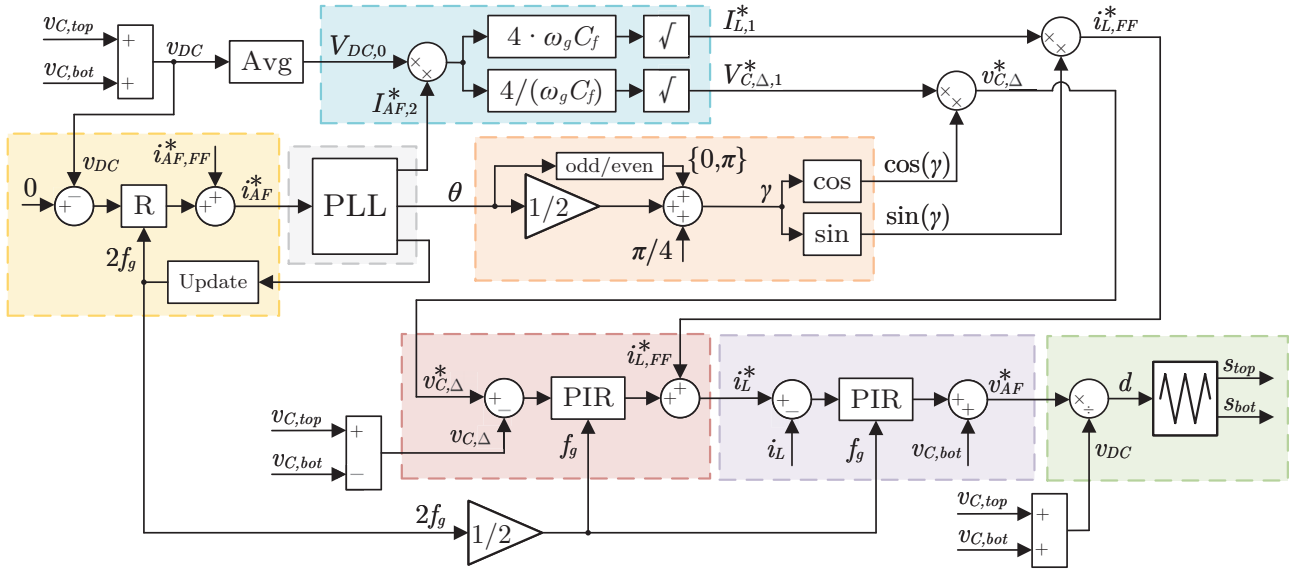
$v_{C,top}$
+
+
$v_{C,bot}$
$v_{DC}$
Avg
$V_{DC,0}$
$\times$
$\times$
$4 \cdot \omega_g C_f$
$\sqrt{}$
$4/(\omega_g C_f)$
$\sqrt{}$
$I^*_{L,1}$
$V^*_{C,\Delta,1}$
$\times$
$\times$
$v^*_{C,\Delta}$
$\times$
$\times$
$i^*_{L,FF}$
$I^*_{AF,2}$
$v_{DC}$
$i^*_{AF,FF}$
0
$+$
$-$
R
$+$
$+$
$i^*_{AF}$
$2f_g$
Update
PLL
$\theta$
odd/even
$\{0,\pi\}$
$1/2$
$+$
$+$
$+$
$\gamma$
$\pi/4$
cos
sin
$\cos(\gamma)$
$\sin(\gamma)$
$v^*_{C,\Delta}$
$+$
$-$
PIR
$i^*_{L,FF}$
$+$
$+$
$i^*_L$
$+$
$-$
PIR
$+$
$+$
$v^*_{AF}$
$\times$
$\div$
$d$
$s_{top}$
$s_{bot}$
$v_{C,top}$
+
$-$
$v_{C,bot}$
$v_{C,\Delta}$
$f_g$
$i_L$
$f_g$
$v_{C,bot}$
$v_{DC}$
$2f_g$
$1/2$
$v_{C,top}$
+
+
$v_{C,bot}$